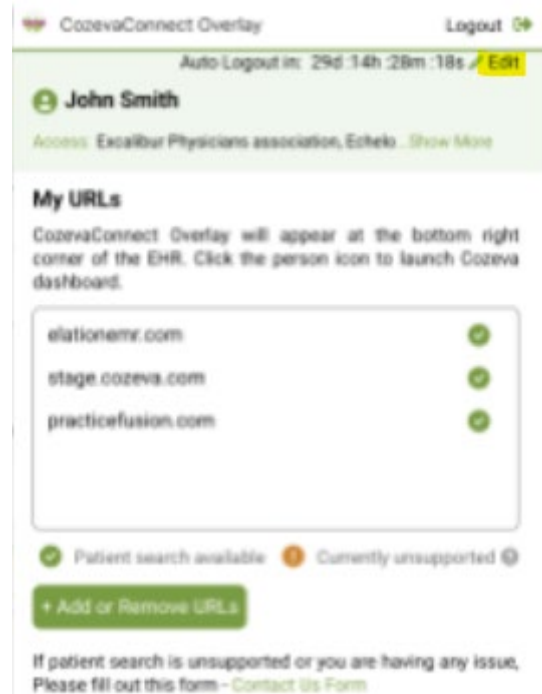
CozevaConnect Overlay

Logout

Auto Logout in: 29d :14h :28m :18s Edit

John Smith

Access: Excalibur Physicians association, Echelo... Show More

My URLs

CozevaConnect Overlay will appear at the bottom right corner of the EHR. Click the person icon to launch Cozeva dashboard.

elationemr.com

stage.cozeva.com

practicefusion.com

Patient search available Currently unsupported

+ Add or Remove URLs

If patient search is unsupported or you are having any issue, Please fill out this form - Contact Us Form